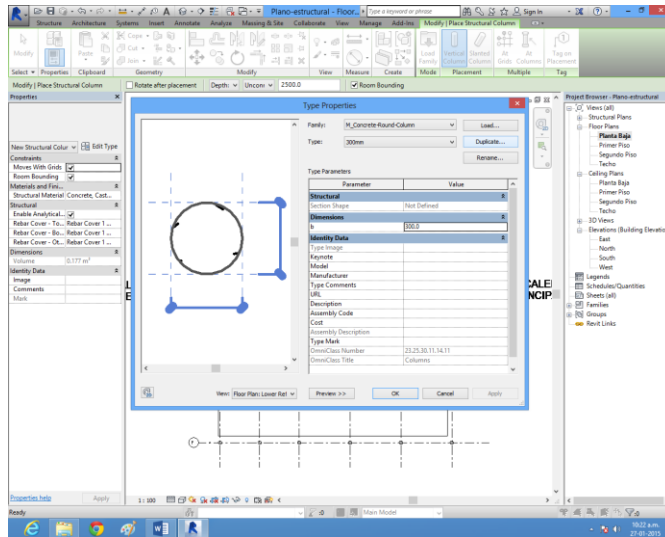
Plano-estructural - Floor...
Type a keyword or phrase
Sign In
Structure Architecture Systems Insert Annotate Analyze Massing & Site Collaborate View Manage Add-Ins Modify | Place Structural Column
Modify
Paste
Cope
Cut
Join
Load Family
Vertical Column
Slanted Column
At Grids
At Columns
Tag on Placement
Select
Properties
Clipboard
Geometry
Modify
View
Measure
Create
Mode
Placement
Multiple
Tag
Modify | Place Structural Column
Rotate after placement
Depth:
Unconn
2500.0
Room Bounding
Properties
New Structural Colur
Edit Type
Constraints
Moves With Grids
Room Bounding
Materials and Fini...
Structural Material Concrete, Cast...
Structural
Enable Analytical...
Rebar Cover - To... Rebar Cover 1 ...
Rebar Cover - Bo... Rebar Cover 1 ...
Rebar Cover - Ot... Rebar Cover 1 ...
Dimensions
Volume 0.177 m³
Identity Data
Image
Comments
Mark
Properties help
Apply
Type Properties
Family: M_Concrete-Round-Column
Load...
Type: 300mm
Duplicate...
Rename...
Type Parameters

| Parameter | Value |
|---|---|
| Structural | |
| Section Shape | Not Defined |
| Dimensions | |
| b | 300.0 |
| Identity Data | |
| Type Image | |
| Keynote | |
| Model | |
| Manufacturer | |
| Type Comments | |
| URL | |
| Description | |
| Assembly Code | |
| Cost | |
| Assembly Description | |
| Type Mark | |
| OmniClass Number | 23.25.30.11.14.11 |
| OmniClass Title | Columns |

View: Floor Plan: Lower Ref
Preview >>
OK
Cancel
Apply
CALE
NCIP
Project Browser - Plano-estructural
Views (all)
Structural Plans
Floor Plans
Planta Baja
Primer Piso
Segundo Piso
Techo
Ceiling Plans
Planta Baja
Primer Piso
Segundo Piso
Techo
3D Views
Elevations (Building Elevatio
East
North
South
West
Legends
Schedules/Quantities
Sheets (all)
Families
Groups
Revit Links
1 : 100
Ready
Main Model
10:22 a.m.
27-01-2015